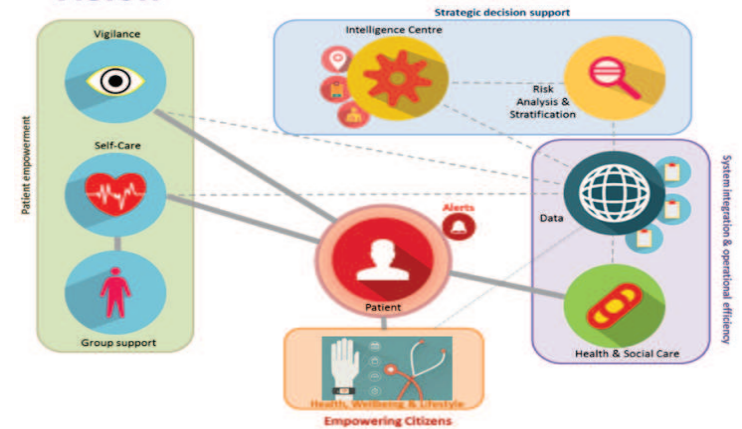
Strategic decision support

Intelligence Centre

Risk Analysis & Stratification

Patient empowerment

Vigilance

Self-Care

Group support

Alerts

Patient

Data

System integration & operational efficiency

Health & Social Care

Health, Wellbeing & Lifestyle

Empowering Citizens